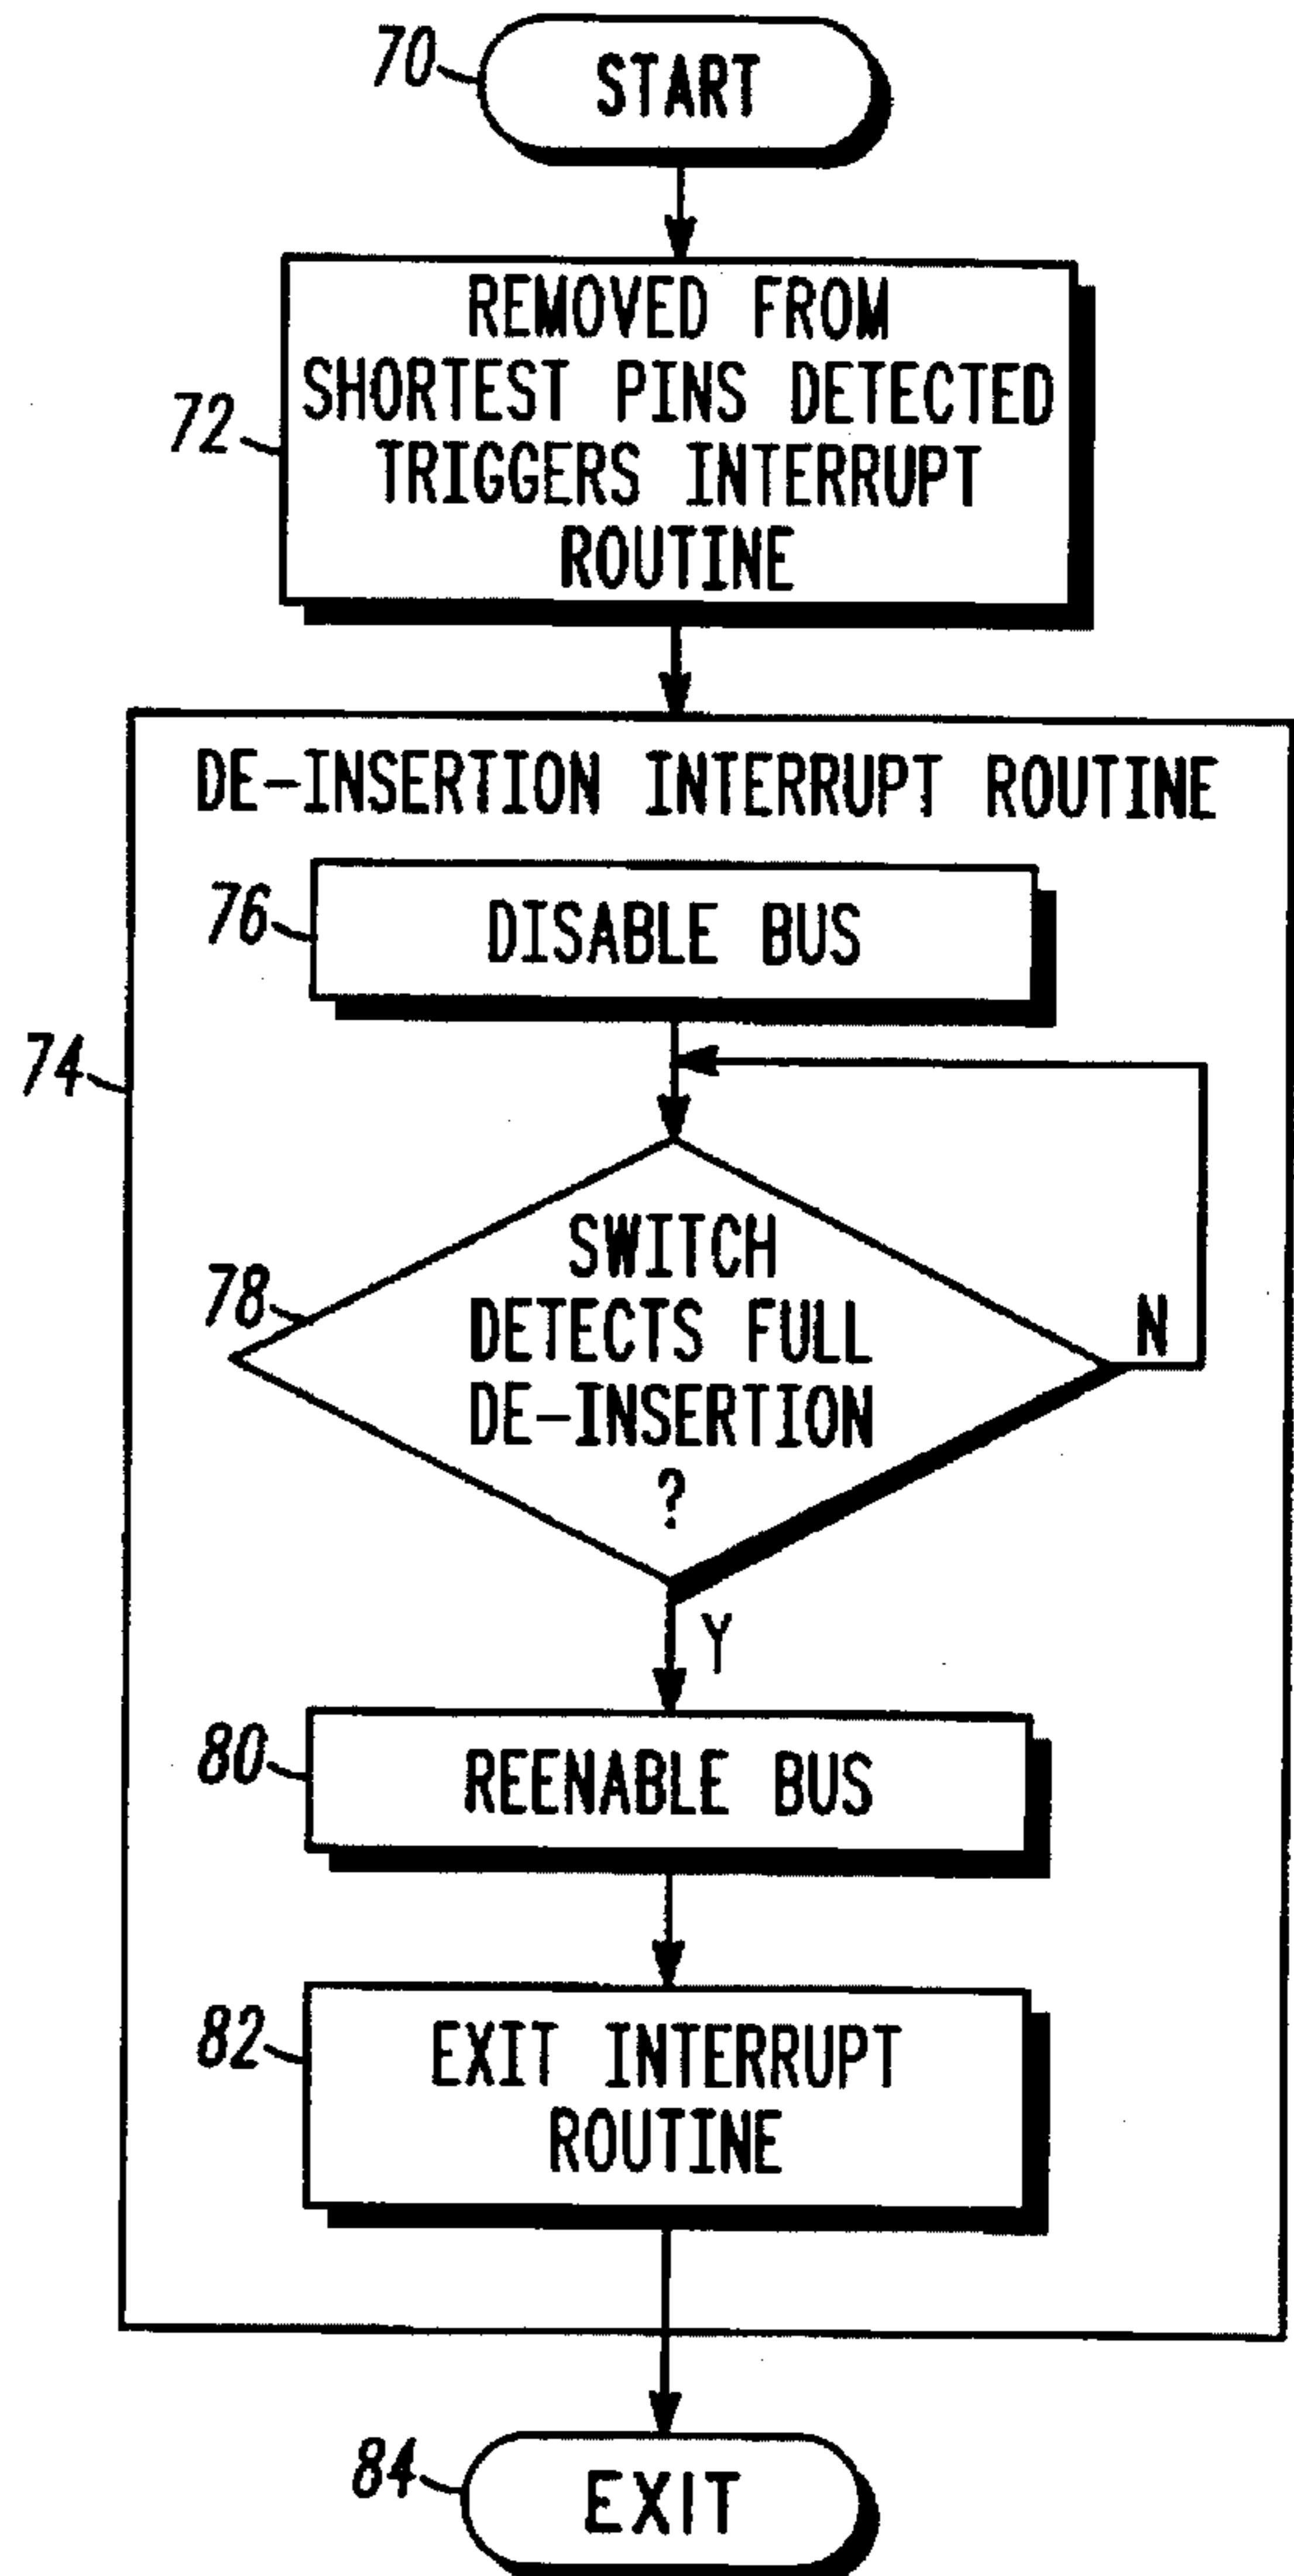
70
START

72
REMOVED FROM SHORTEST PINS DETECTED TRIGGERS INTERRUPT ROUTINE

74
DE-INSERTION INTERRUPT ROUTINE

76
DISABLE BUS

78
SWITCH DETECTS FULL DE-INSERTION ?

N

Y

80
REENABLE BUS

82
EXIT INTERRUPT ROUTINE

84
EXIT